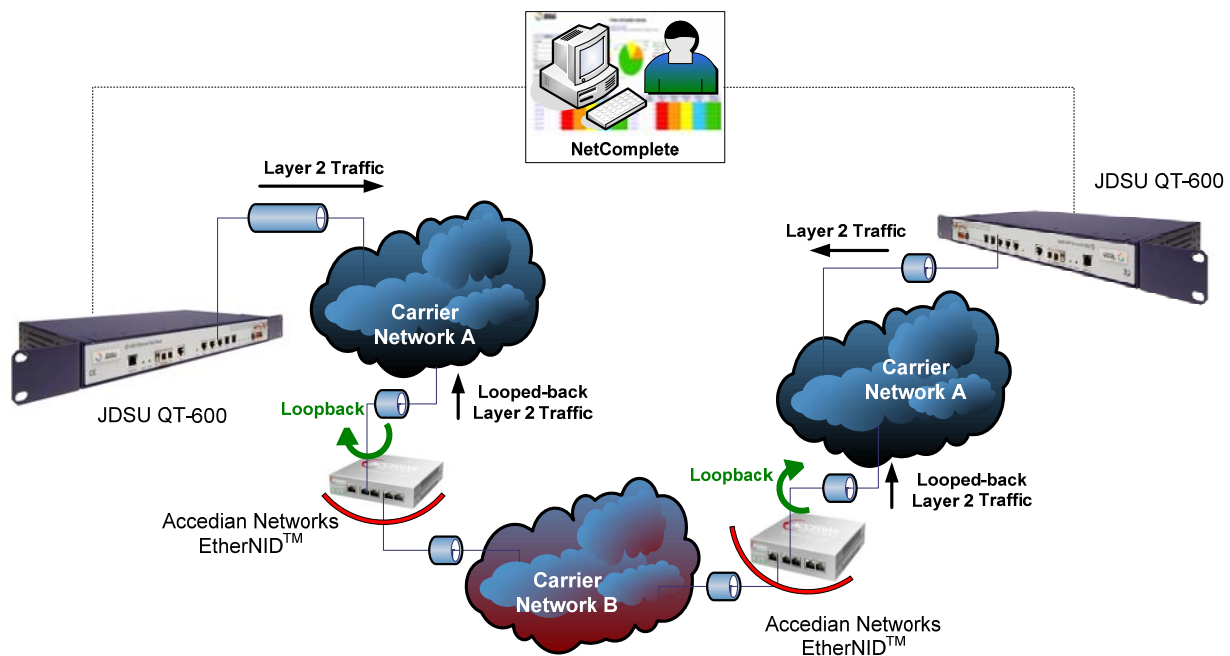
NetComplete

Layer 2 Traffic

JDSU QT-600

Layer 2 Traffic

Carrier Network A

Carrier Network A

JDSU QT-600

Loopback

Looped-back Layer 2 Traffic

Loopback

Looped-back Layer 2 Traffic

Accedian Networks EtherNID$^{TM}$

Carrier Network B

Accedian Networks EtherNID$^{TM}$